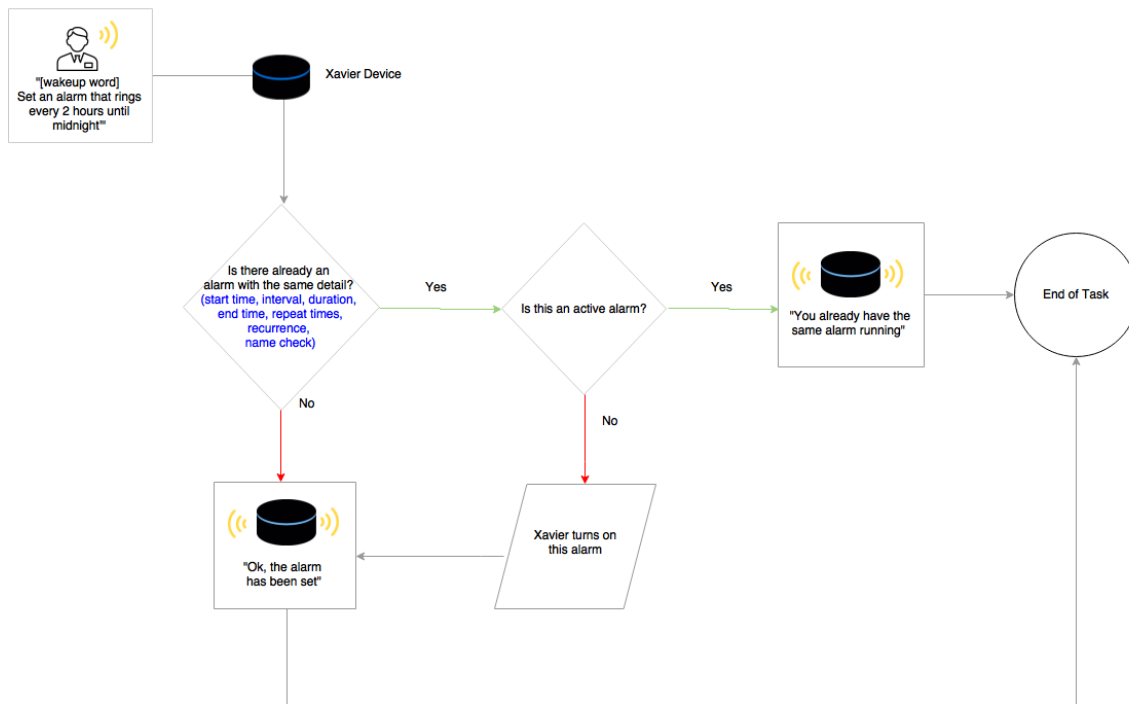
"[wakeup word] Set an alarm that rings every 2 hours until midnight"

Xavier Device

Is there already an alarm with the same detail? (start time, interval, duration, end time, repeat times, recurrence, name check)

Yes

Is this an active alarm?

Yes

"You already have the same alarm running"

End of Task

No

No

"Ok, the alarm has been set"

Xavier turns on this alarm